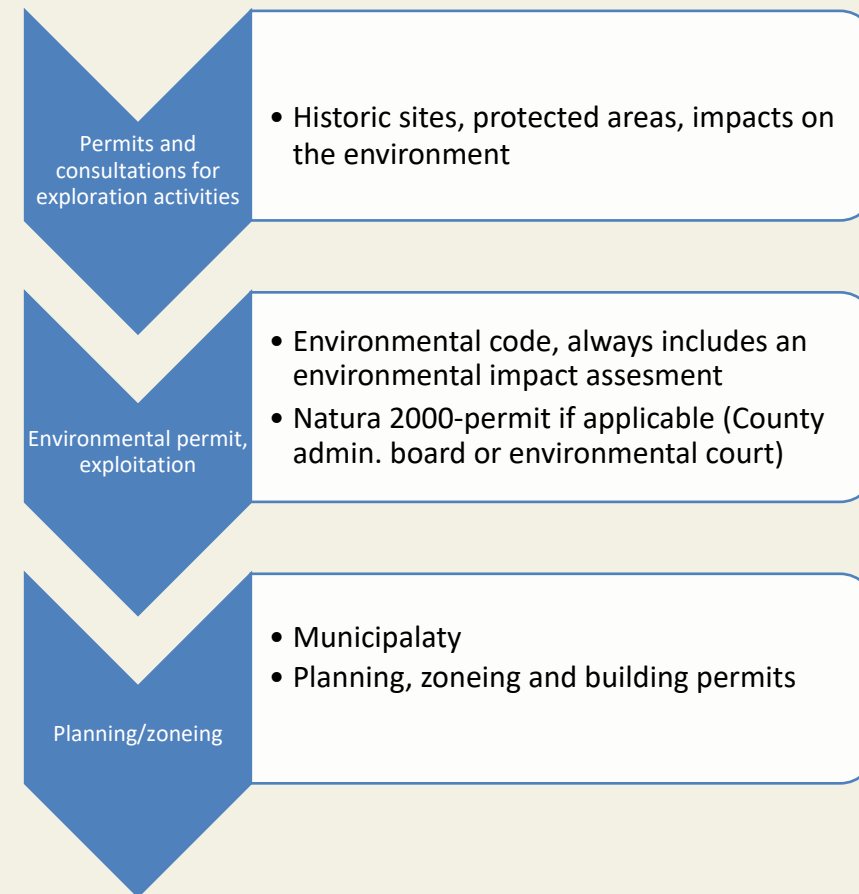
Permits and consultations for exploration activities

• Historic sites, protected areas, impacts on the environment

Environmental permit, exploitation

• Environmental code, always includes an environmental impact assesment
• Natura 2000-permit if applicable (County admin. board or environmental court)

Planning/zoneing

• Municipalaty
• Planning, zoneing and building permits